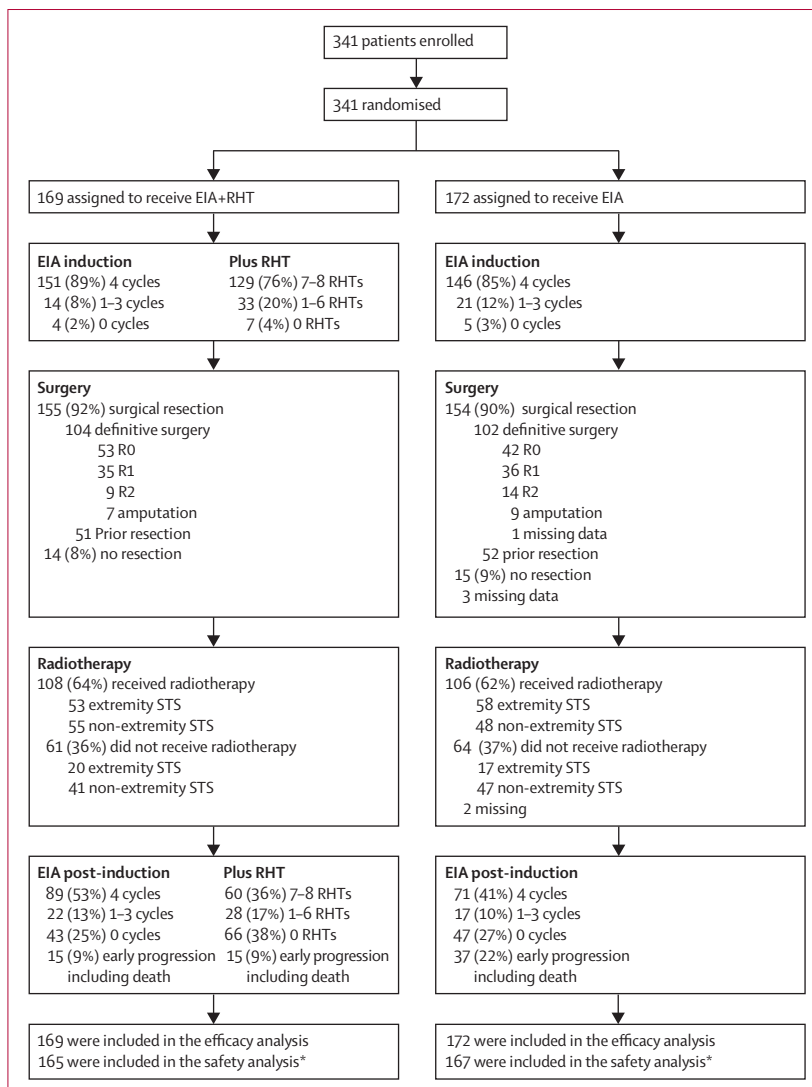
341 patients enrolled

341 randomised

169 assigned to receive EIA+RHT

172 assigned to receive EIA

**EIA induction**
151 (89%) 4 cycles
14 (8%) 1–3 cycles
4 (2%) 0 cycles

**Plus RHT**
129 (76%) 7–8 RHTs
33 (20%) 1–6 RHTs
7 (4%) 0 RHTs

**EIA induction**
146 (85%) 4 cycles
21 (12%) 1–3 cycles
5 (3%) 0 cycles

**Surgery**
155 (92%) surgical resection
104 definitive surgery
53 R0
35 R1
9 R2
7 amputation
51 Prior resection
14 (8%) no resection

**Surgery**
154 (90%) surgical resection
102 definitive surgery
42 R0
36 R1
14 R2
9 amputation
1 missing data
52 prior resection
15 (9%) no resection
3 missing data

**Radiotherapy**
108 (64%) received radiotherapy
53 extremity STS
55 non-extremity STS
61 (36%) did not receive radiotherapy
20 extremity STS
41 non-extremity STS

**Radiotherapy**
106 (62%) received radiotherapy
58 extremity STS
48 non-extremity STS
64 (37%) did not receive radiotherapy
17 extremity STS
47 non-extremity STS
2 missing

**EIA post-induction**
89 (53%) 4 cycles
22 (13%) 1–3 cycles
43 (25%) 0 cycles
15 (9%) early progression including death

**Plus RHT**
60 (36%) 7–8 RHTs
28 (17%) 1–6 RHTs
66 (38%) 0 RHTs
15 (9%) early progression including death

**EIA post-induction**
71 (41%) 4 cycles
17 (10%) 1–3 cycles
47 (27%) 0 cycles
37 (22%) early progression including death

169 were included in the efficacy analysis
165 were included in the safety analysis*

172 were included in the efficacy analysis
167 were included in the safety analysis*